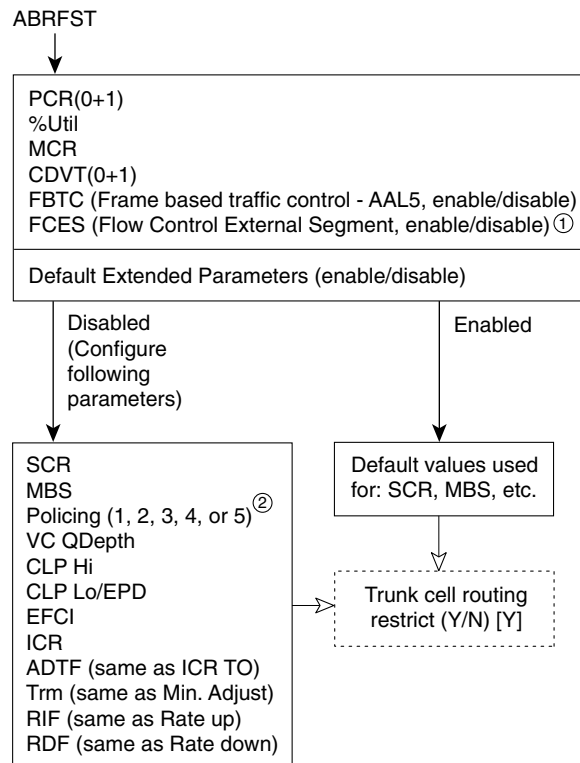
ABRFST

PCR(0+1)
%Util
MCR
CDVT(0+1)
FBTC (Frame based traffic control - AAL5, enable/disable)
FCES (Flow Control External Segment, enable/disable) ①

Default Extended Parameters (enable/disable)

Disabled (Configure following parameters)

Enabled

SCR
MBS
Policing (1, 2, 3, 4, or 5) ②
VC QDepth
CLP Hi
CLP Lo/EPD
EFCI
ICR
ADTF (same as ICR TO)
Trm (same as Min. Adjust)
RIF (same as Rate up)
RDF (same as Rate down)

Default values used for: SCR, MBS, etc.

Trunk cell routing restrict (Y/N) [Y]